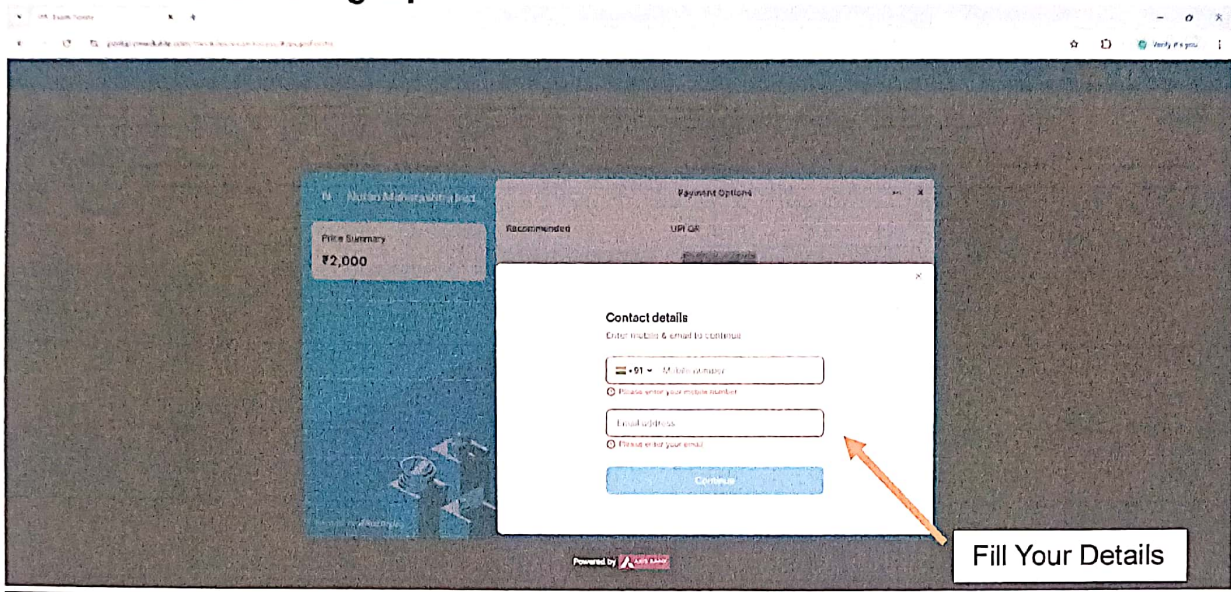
Nutan Maharashtra Inst.

Price Summary

₹2,000

Payment Options

Recommended

UPI QR

Contact details

Enter mobile & email to continue

+91 Mobile number

Please enter your mobile number

Email address

Please enter your email

Continue

Powered by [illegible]

Fill Your Details